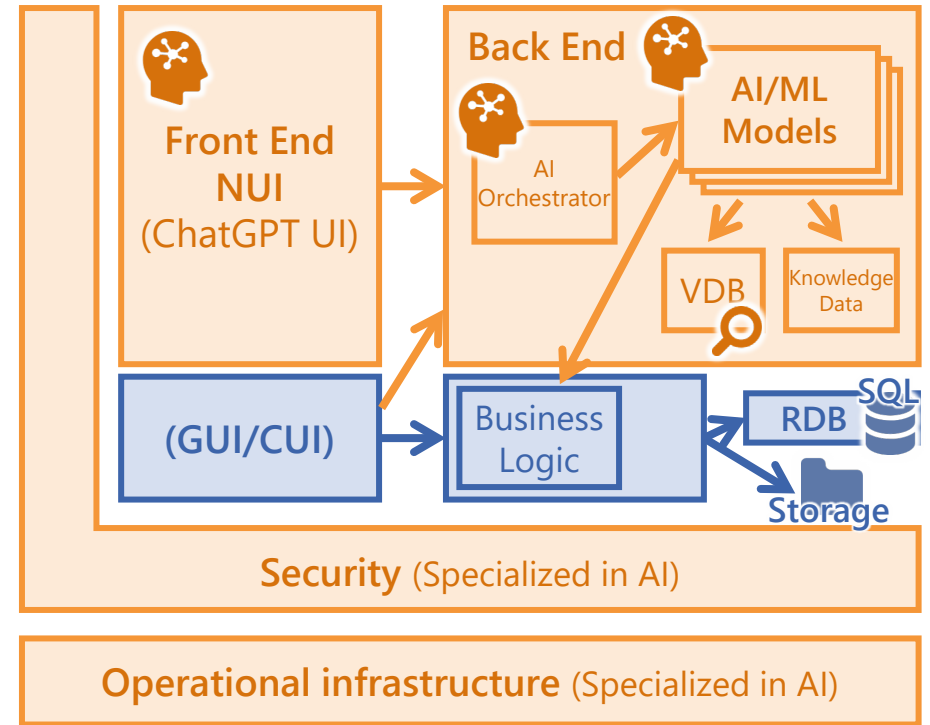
Front End
NUI
(ChatGPT UI)

Back End

AI
Orchestrator

AI/ML
Models

VDB

Knowledge
Data

(GUI/CUI)

Business
Logic

RDB

SQL

Storage

Security (Specialized in AI)

Operational infrastructure (Specialized in AI)